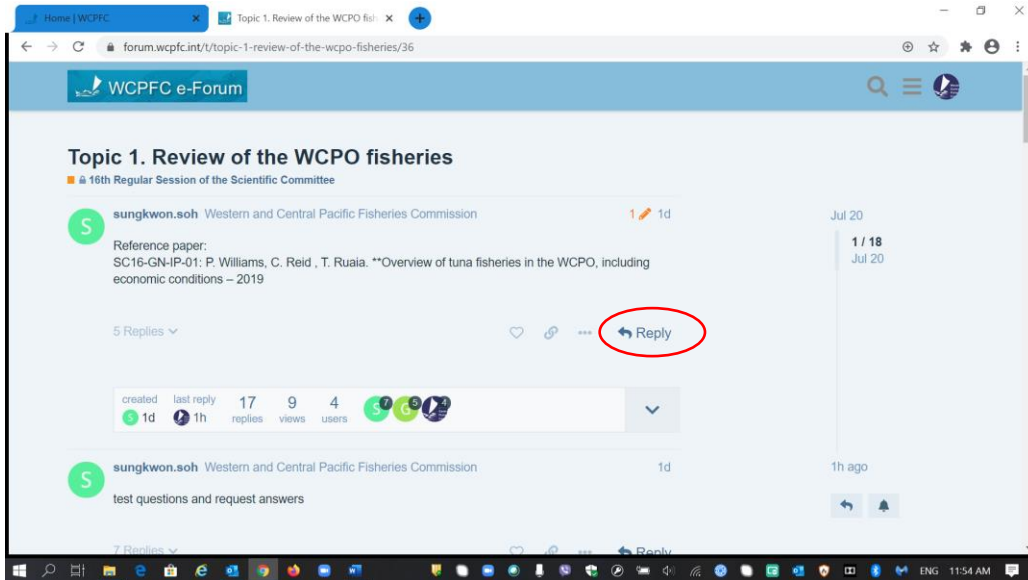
Home | WCPFC
Topic 1. Review of the WCPO fish

forum.wcpfc.int/t/topic-1-review-of-the-wcpo-fisheries/36

WCPFC e-Forum

Topic 1. Review of the WCPO fisheries
16th Regular Session of the Scientific Committee

S sungkwon.soh Western and Central Pacific Fisheries Commission 1 1d

Jul 20

1 / 18
Jul 20

Reference paper:
SC16-GN-IP-01: P. Williams, C. Reid , T. Ruaia. **Overview of tuna fisheries in the WCPO, including economic conditions – 2019

5 Replies

Reply

created 1d
last reply 1h
17 replies
9 views
4 users
7 5 4

S sungkwon.soh Western and Central Pacific Fisheries Commission 1d

1h ago

test questions and request answers

7 Replies

Reply

ENG 11:54 AM